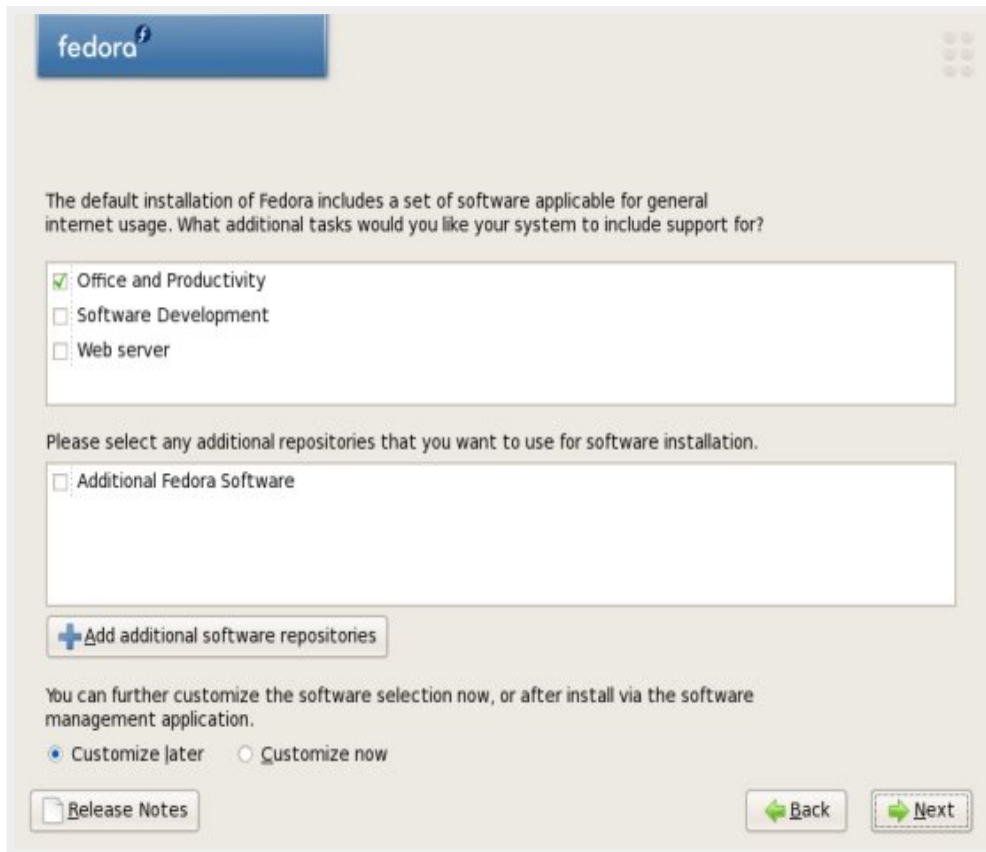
fedora

The default installation of Fedora includes a set of software applicable for general internet usage. What additional tasks would you like your system to include support for?

Office and Productivity
Software Development
Web server

Please select any additional repositories that you want to use for software installation.

Additional Fedora Software

Add additional software repositories

You can further customize the software selection now, or after install via the software management application.

Customize later
Customize now

Release Notes

Back
Next